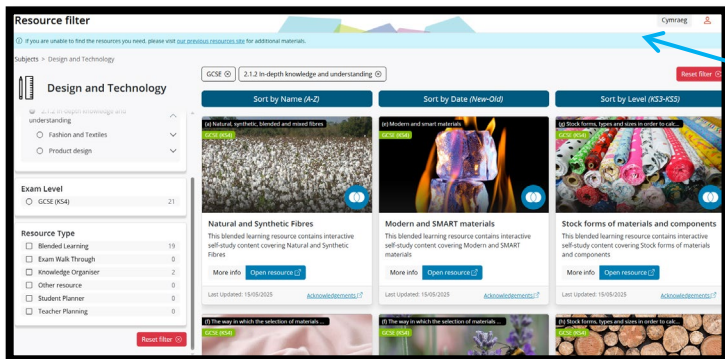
Resource filter

Cymraeg

If you are unable to find the resources you need, please visit our previous resources site for additional materials.

Subjects > Design and Technology

Design and Technology

2.1.2 In-depth knowledge and understanding

Fashion and Textiles

Product design

Exam Level

GCSE (KS4) 21

Resource Type

Blended Learning 19

Exam Walk Through 0

Knowledge Organiser 2

Other resource 0

Student Planner 0

Teacher Planning 0

Reset filter

GCSE ⊗ 2.1.2 In-depth knowledge and understanding ⊗

Reset filter

Sort by Name (A-Z)

Sort by Date (New-Old)

Sort by Level (KS3-KS5)

(a) Natural, synthetic, blended and mixed fibres

GCSE (KS4)

Natural and Synthetic Fibres

This blended learning resource contains interactive self-study content covering Natural and Synthetic Fibres

More info Open resource

Last Updated: 15/05/2025 Acknowledgements

(e) Modern and smart materials

GCSE (KS4)

Modern and SMART materials

This blended learning resource contains interactive self-study content covering Modern and SMART materials

More info Open resource

Last Updated: 15/05/2025 Acknowledgements

(g) Stock forms, types and sizes in order to calc...

GCSE (KS4)

Stock forms of materials and components

This blended learning resource contains interactive self-study content covering Stock forms of materials and components

More info Open resource

Last Updated: 15/05/2025 Acknowledgements

(f) The way in which the selection of materials ...

GCSE (KS4)

(f) The way in which the selection of materials ...

GCSE (KS4)

(h) Stock forms, types and sizes in order to calc...

GCSE (KS4)